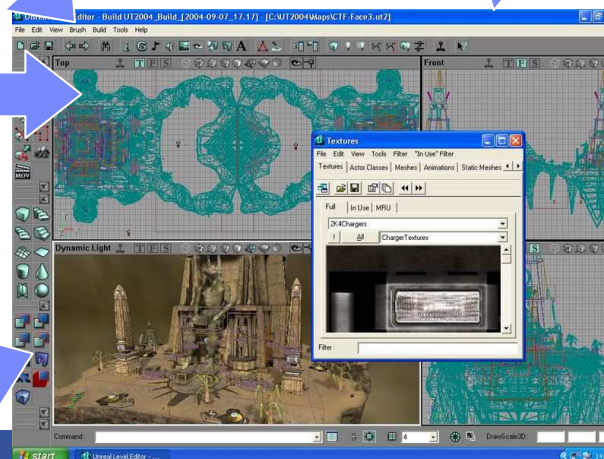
Unreal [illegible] Editor - Build UT2004_Build_[2004-09-07_17.17] - [C:\UT2004\Maps\CTF-Face3.ut2]

File Edit View Brush Build Tools Help

Top

Front

Textures

File Edit View Tools Filter "In Use" Filter

Textures Actor Classes Meshes Animations Static Meshes

Full In Use MRU

2K4Chargers

All ChargerTextures

Filter :

Dynamic Light

Command:

4

DrawScale3D:

start

Unreal Level Editor - ...